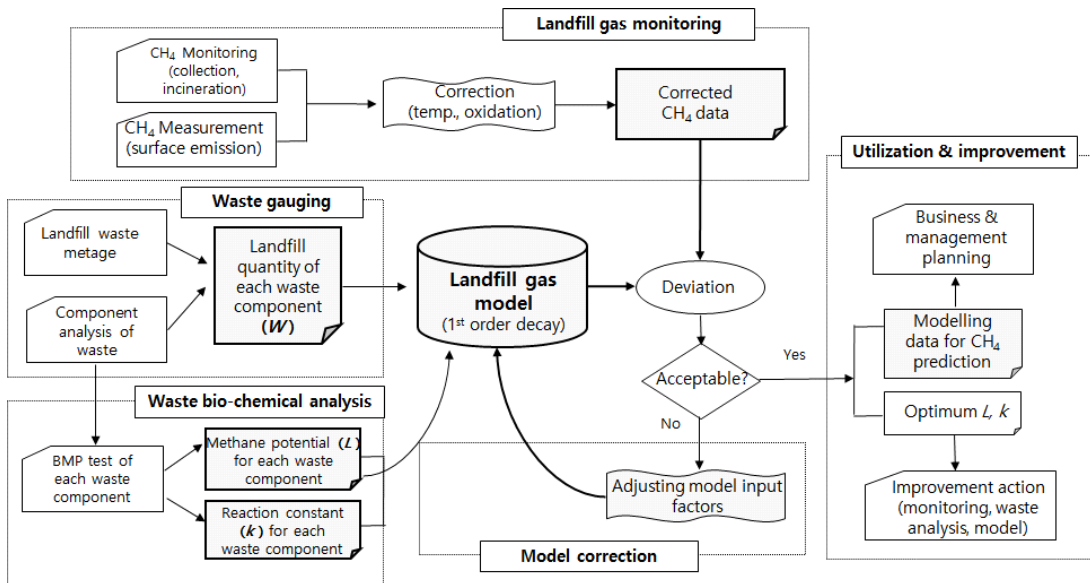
Landfill gas monitoring

$CH_4$ Monitoring (collection, incineration)

$CH_4$ Measurement (surface emission)

Correction (temp., oxidation)

Corrected $CH_4$ data

Utilization & improvement

Waste gauging

Landfill waste metage

Component analysis of waste

Landfill quantity of each waste component (*W*)

Landfill gas model (1st order decay)

Deviation

Business & management planning

Modelling data for $CH_4$ prediction

Acceptable?

Yes

Optimum *L*, *k*

Waste bio-chemical analysis

BMP test of each waste component

Methane potential (*L*) for each waste component

Reaction constant (*k*) for each waste component

No

Adjusting model input factors

Improvement action (monitoring, waste analysis, model)

Model correction